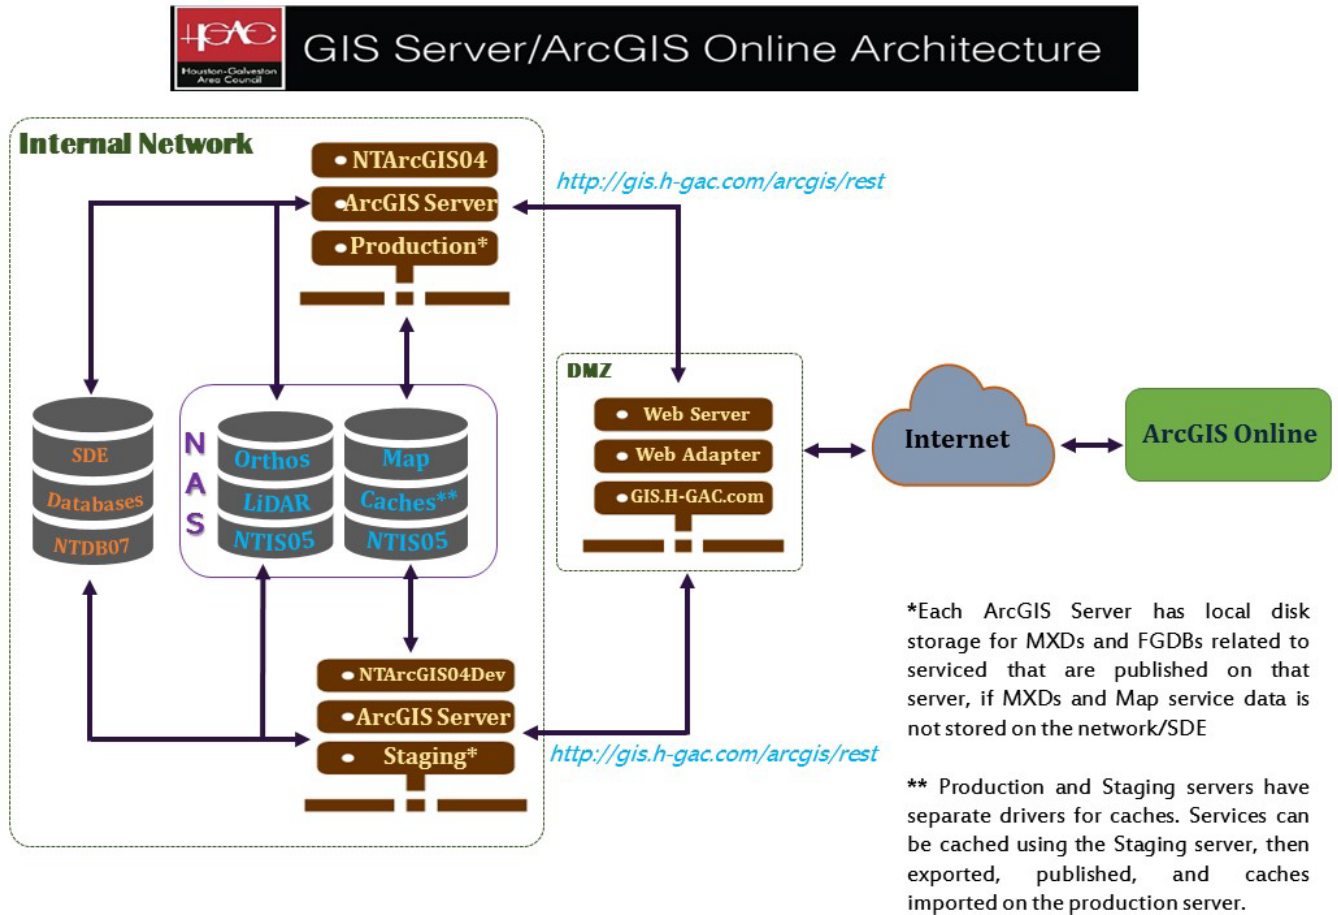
H-GAC
Houston-Galveston Area Council

GIS Server/ArcGIS Online Architecture

Internal Network

NTArcGIS04
ArcGIS Server
Production*

http://gis.h-gac.com/arcgis/rest

SDE
Databases
NTDB07

N
A
S

Orthos
LiDAR
NTIS05

Map
Caches**
NTIS05

DMZ

Web Server
Web Adapter
GIS.H-GAC.com

Internet

ArcGIS Online

NTArcGIS04Dev
ArcGIS Server
Staging*

http://gis.h-gac.com/arcgis/rest

*Each ArcGIS Server has local disk storage for MXDs and FGDBs related to serviced that are published on that server, if MXDs and Map service data is not stored on the network/SDE

** Production and Staging servers have separate drivers for caches. Services can be cached using the Staging server, then exported, published, and caches imported on the production server.